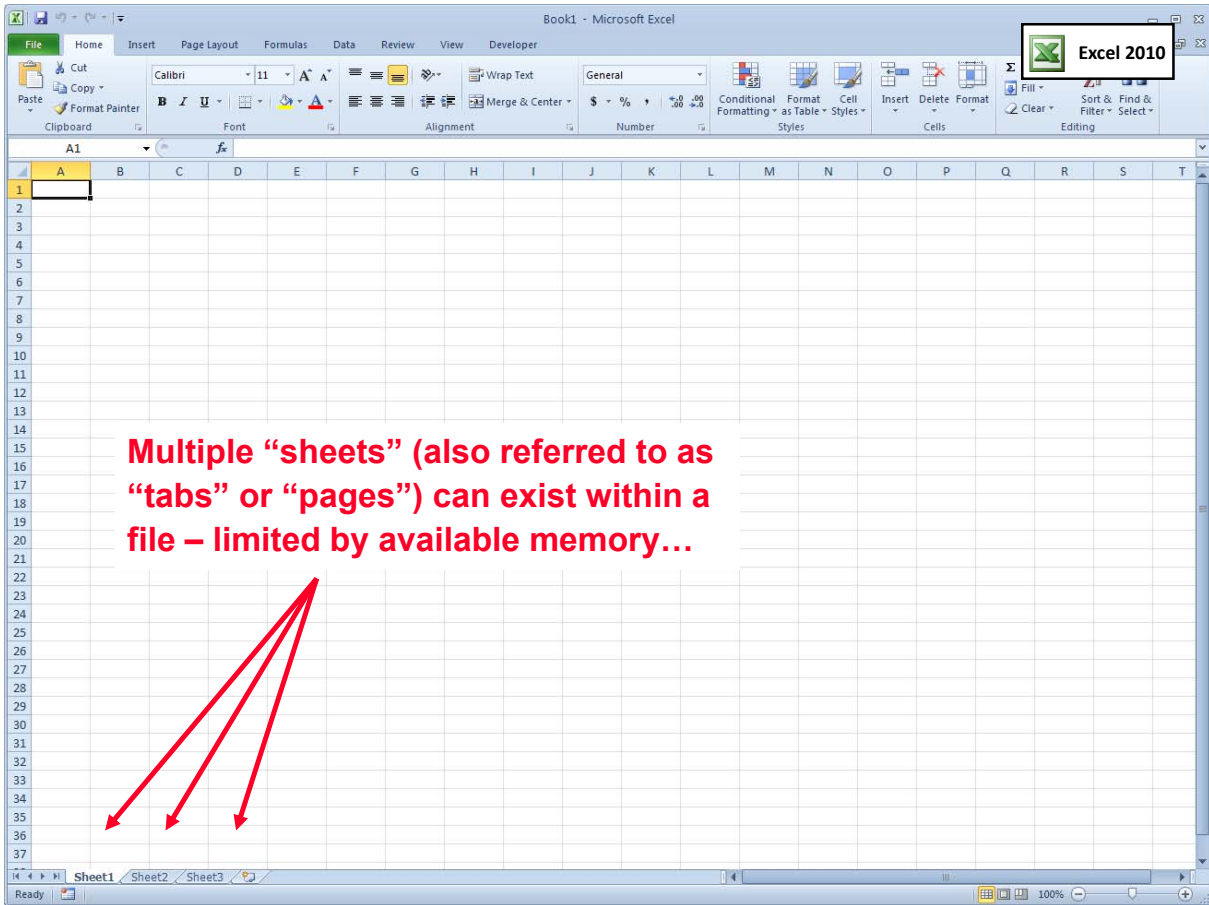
Book1 - Microsoft Excel

File Home Insert Page Layout Formulas Data Review View Developer

Excel 2010

Cut
Copy
Paste
Format Painter
Clipboard

Calibri 11
B I U
Font

Wrap Text
Merge & Center
Alignment

General
$ % ,
Number

Conditional Formatting
Format as Table
Cell Styles
Styles

Insert Delete Format
Cells

Σ
Fill
Clear
Sort & Filter
Find & Select
Editing

A1
$f_x$

| | A | B | C | D | E | F | G | H | I | J | K | L | M | N | O | P | Q | R | S | T |
|---|---|---|---|---|---|---|---|---|---|---|---|---|---|---|---|---|---|---|---|---|
| 1 | | | | | | | | | | | | | | | | | | | | |

2 3 4 5 6 7 8 9 10 11 12 13 14 15 16 17 18 19 20 21 22 23 24 25 26 27 28 29 30 31 32 33 34 35 36 37

Multiple “sheets” (also referred to as “tabs” or “pages”) can exist within a file – limited by available memory…

Sheet1 Sheet2 Sheet3

Ready

100%